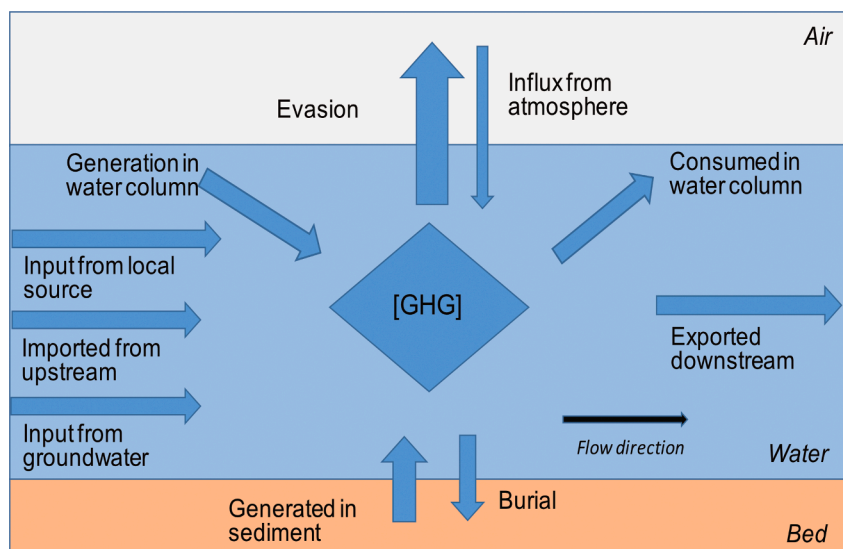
Air

Evasion

Influx from atmosphere

Generation in water column

Consumed in water column

Input from local source

[GHG]

Exported downstream

Imported from upstream

Input from groundwater

Flow direction

Water

Generated in sediment

Burial

Bed